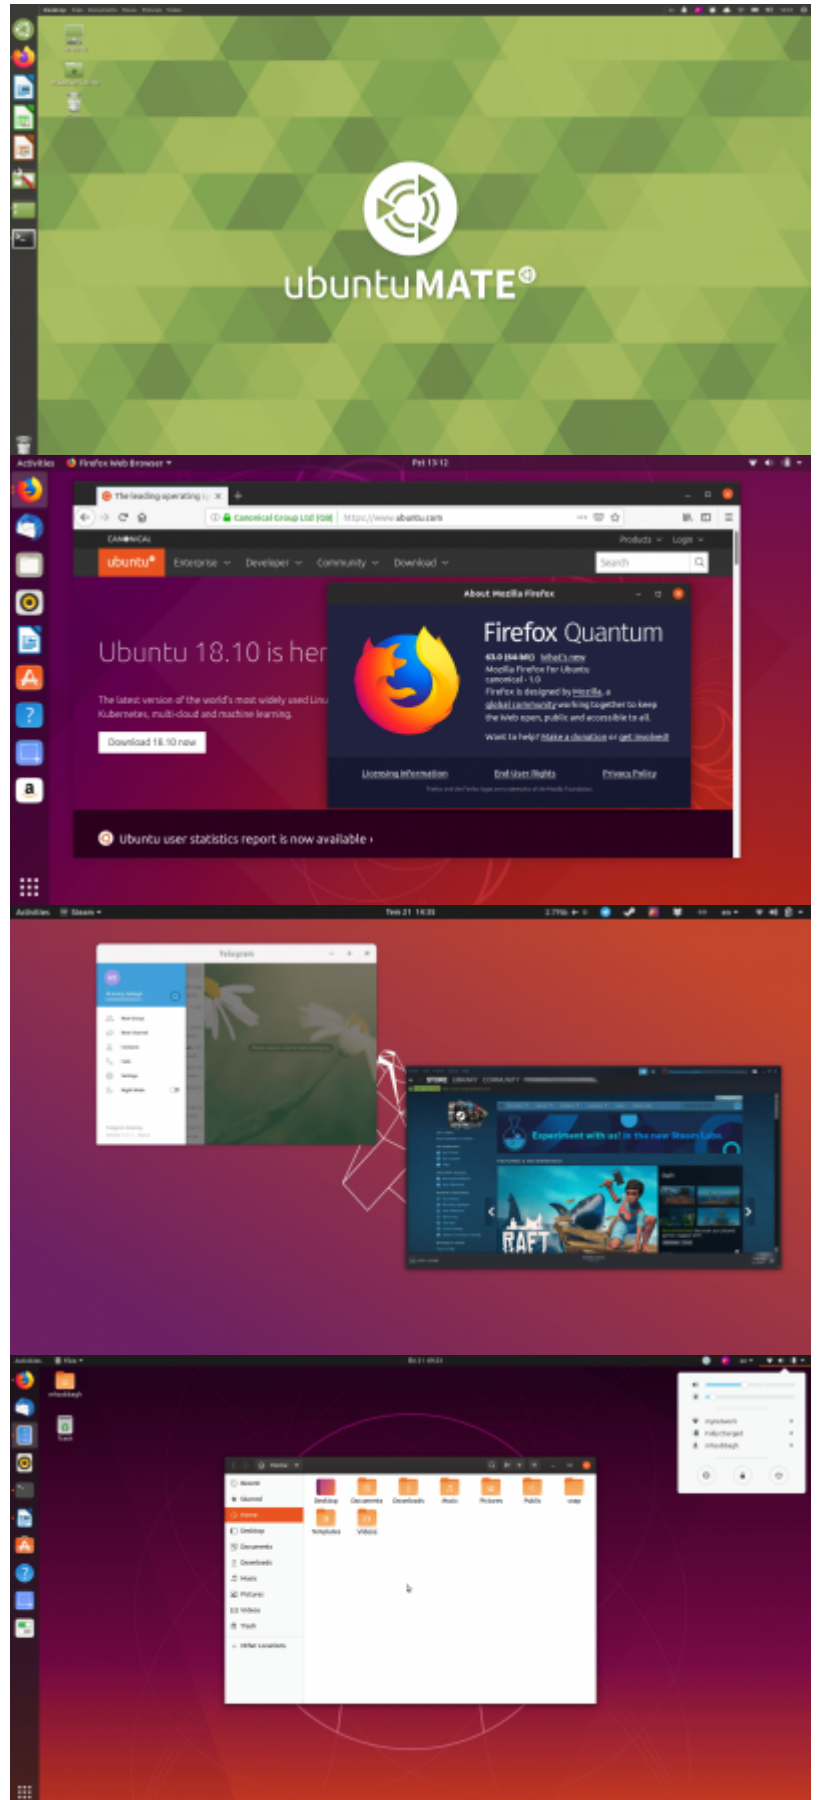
ubuntuMATE

Activities Firefox Web Browser ▾ Fri 13:12

The leading operating s ×

Canonical Group Ltd (GB) https://www.ubuntu.com

CANONICAL

ubuntu Enterprise Developer Community Download Products Login Search

Ubuntu 18.10 is her

The latest version of the world's most widely used Linu Kubernetes, multi-cloud and machine learning.

Download 18.10 now

About Mozilla Firefox

Firefox Quantum

63.0 (64-bit) What's new
Mozilla Firefox for Ubuntu
canonical - 1.0
Firefox is designed by Mozilla, a global community working together to keep the Web open, public and accessible to all.
Want to help? Make a donation or get involved!

Licensing Information End-User Rights Privacy Policy

Ubuntu user statistics report is now available ›

Activities Steam ▾ Tem 21 14:35

Telegram

STORE LIBRARY COMMUNITY

Experiment with us! in the new Steam Labs

RAFT

Activities Files ▾

Home

Recent Starred Home Desktop Documents Downloads Music Pictures Videos Trash Other Locations

Desktop Documents Downloads Music Pictures Public snap Templates Videos